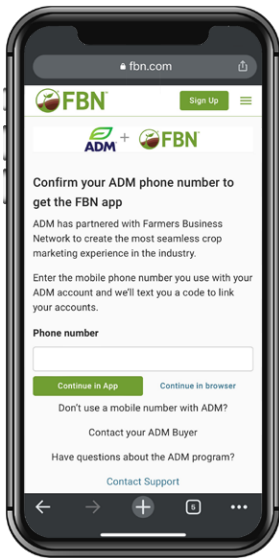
fbn.com

FBN

Sign Up

ADM + FBN

Confirm your ADM phone number to get the FBN app

ADM has partnered with Farmers Business Network to create the most seamless crop marketing experience in the industry.

Enter the mobile phone number you use with your ADM account and we'll text you a code to link your accounts.

Phone number

Continue in App

Continue in browser

Don't use a mobile number with ADM?

Contact your ADM Buyer

Have questions about the ADM program?

Contact Support

5